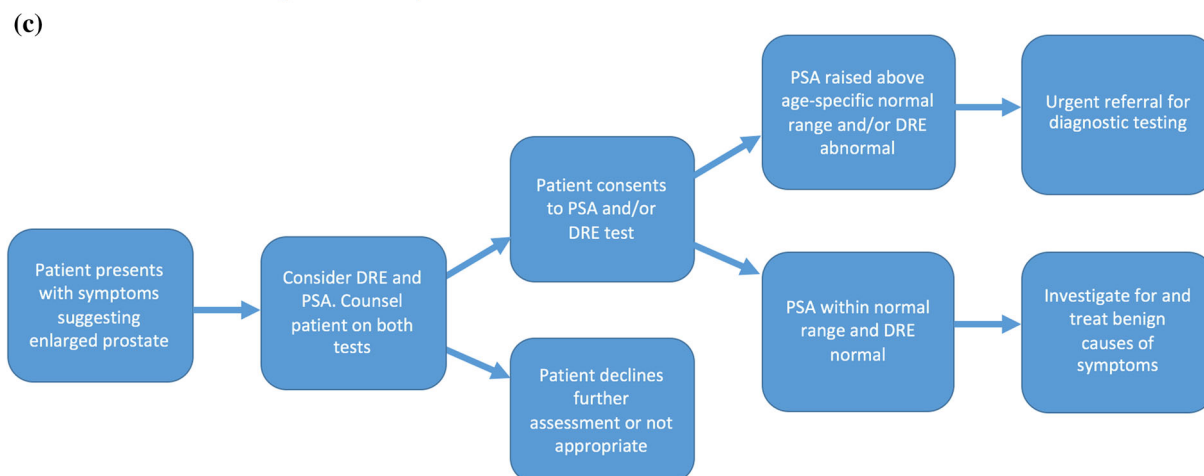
(c)

Patient presents with symptoms suggesting enlarged prostate

Consider DRE and PSA. Counsel patient on both tests

Patient consents to PSA and/or DRE test

Patient declines further assessment or not appropriate

PSA raised above age-specific normal range and/or DRE abnormal

Urgent referral for diagnostic testing

PSA within normal range and DRE normal

Investigate for and treat benign causes of symptoms